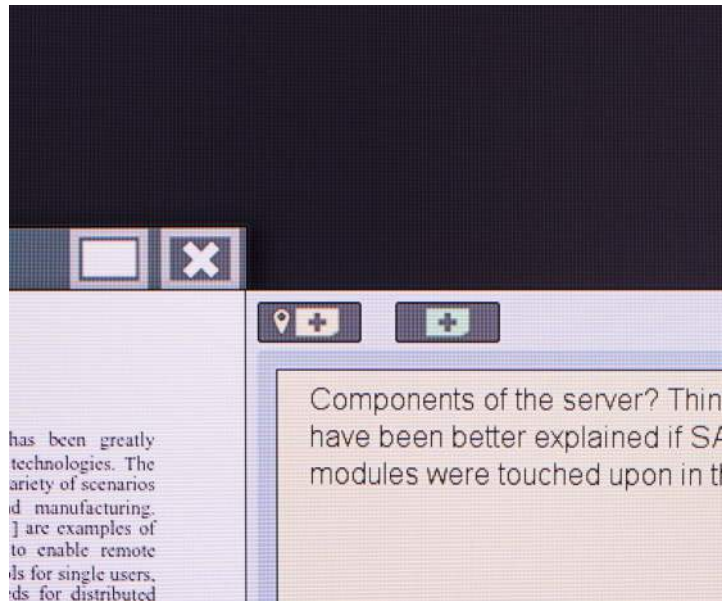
has been greatly technologies. The ariety of scenarios d manufacturing. ] are examples of to enable remote ds for single users, ds for distributed

Components of the server? Thin have been better explained if SA modules were touched upon in th